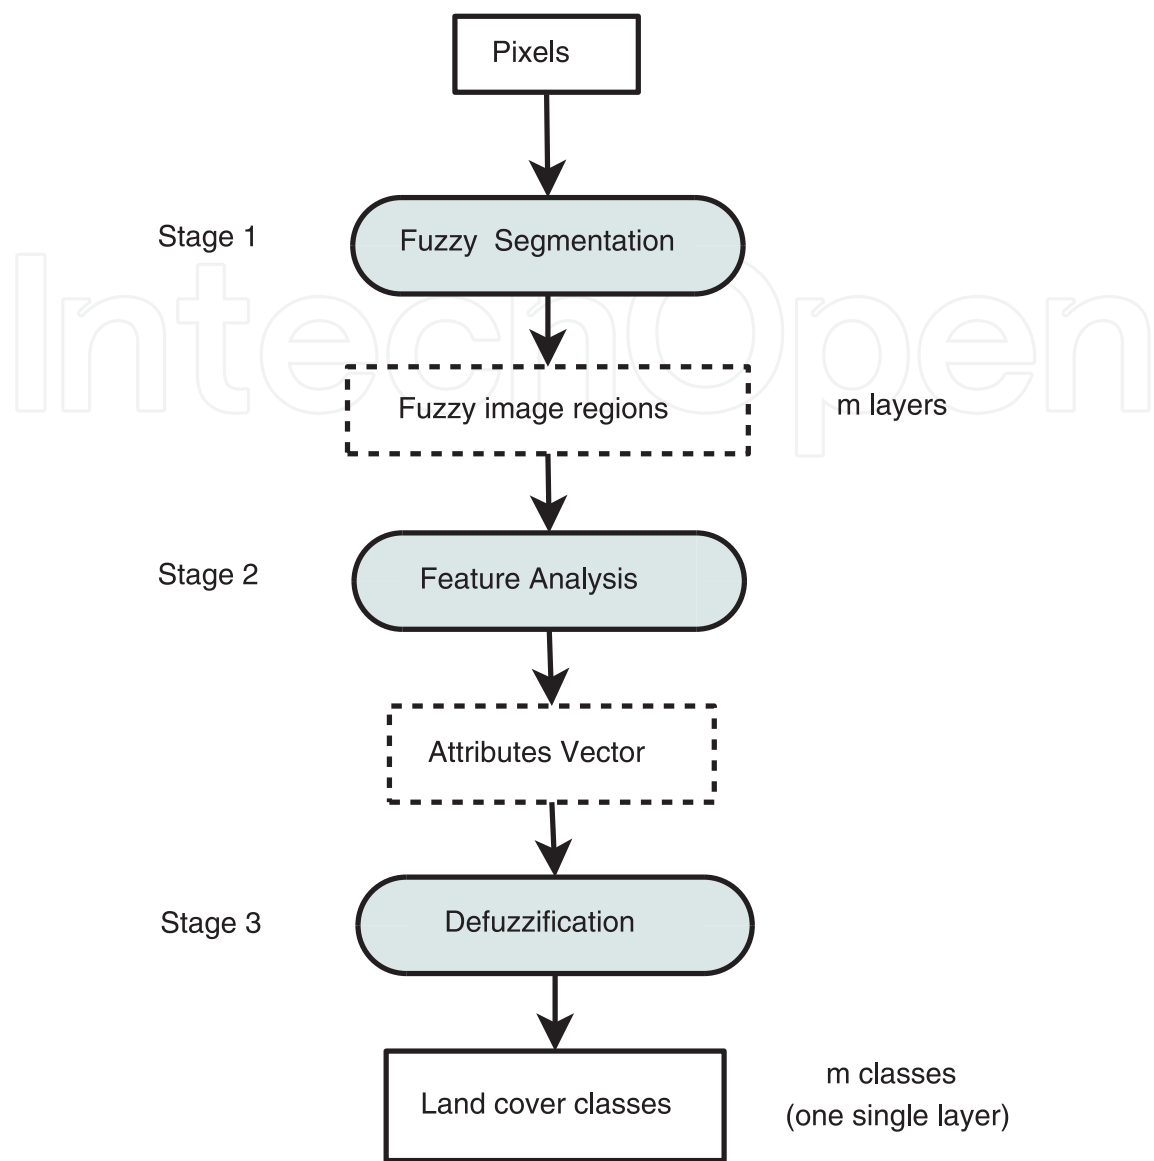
Pixels

Stage 1

Fuzzy Segmentation

IntechOpen

Fuzzy image regions

m layers

Stage 2

Feature Analysis

Attributes Vector

Stage 3

Defuzzification

Land cover classes

m classes
(one single layer)